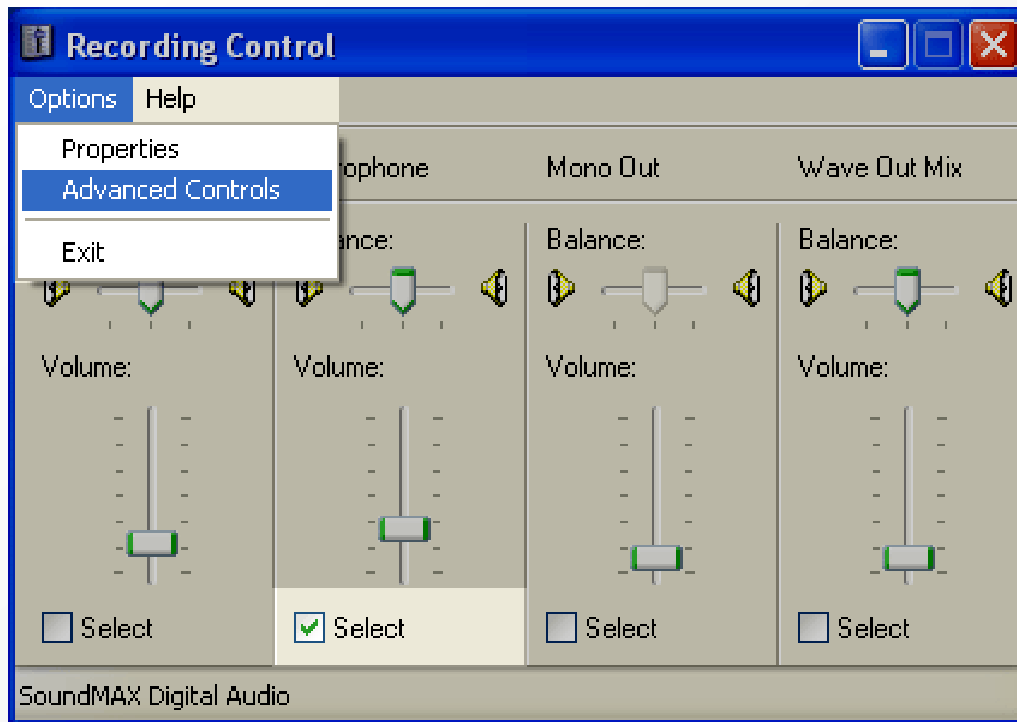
Recording Control

Options Help

Properties
Advanced Controls
Exit

rophone

Mono Out

Wave Out Mix

ance:

Balance:

Balance:

Volume:

Volume:

Volume:

Volume:

Select

Select

Select

Select

SoundMAX Digital Audio